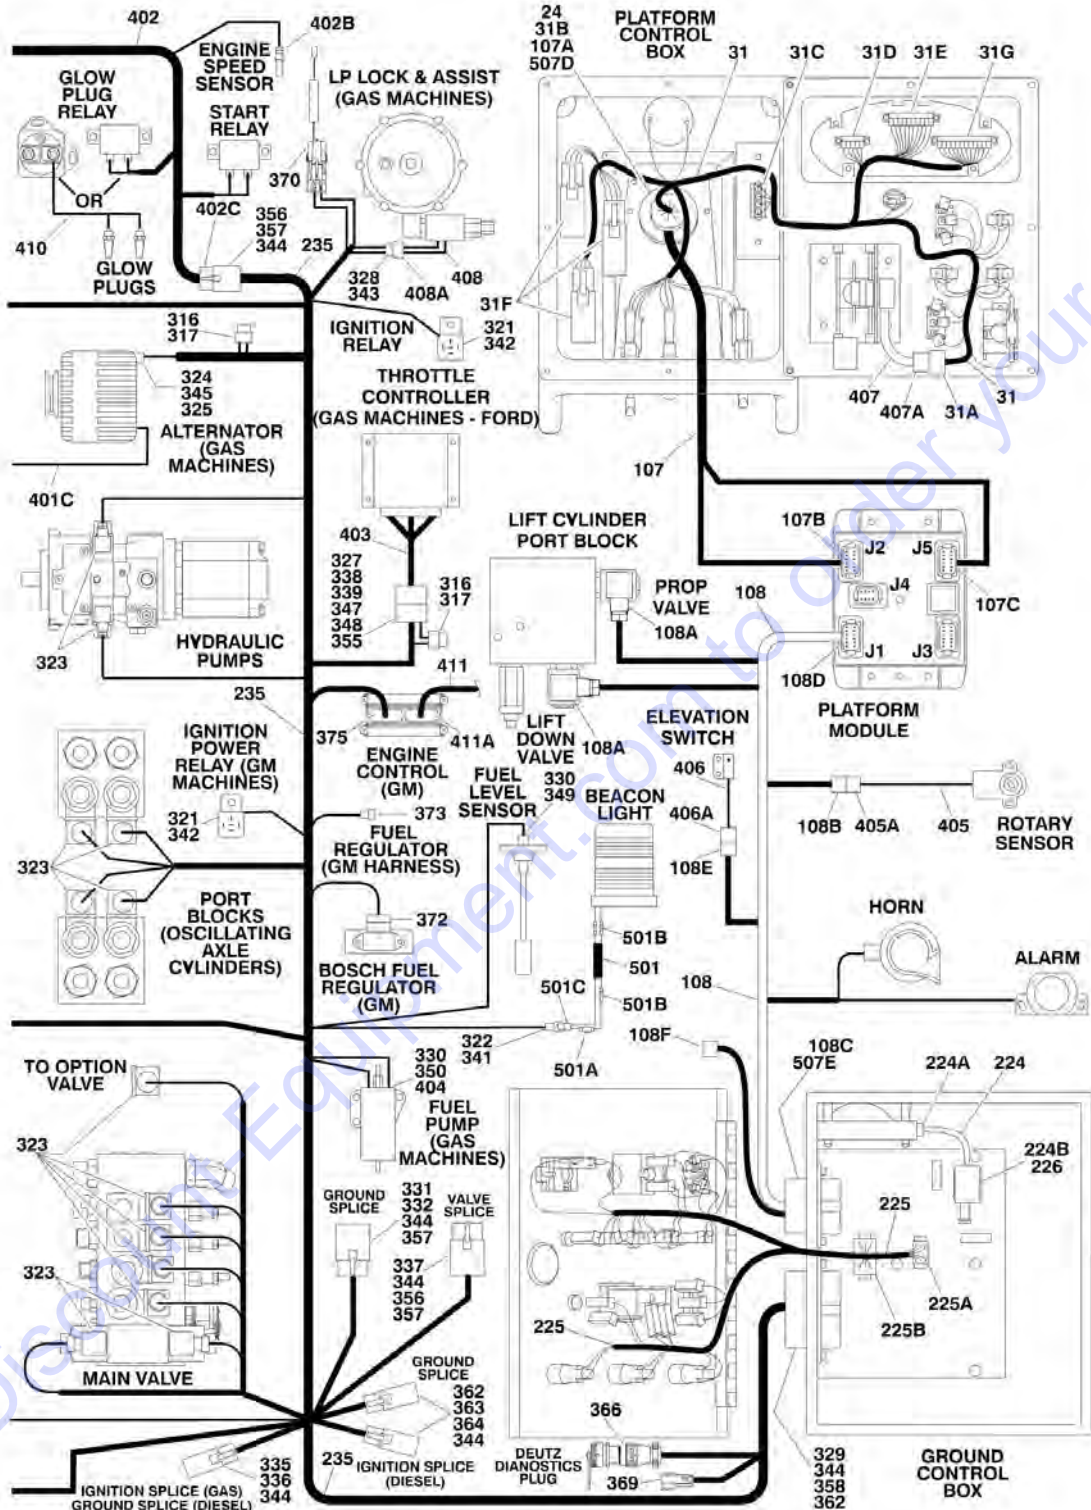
402
402B
ENGINE SPEED SENSOR
GLOW PLUG RELAY
START RELAY
LP LOCK & ASSIST (GAS MACHINES)
24
31B
107A
507D
PLATFORM CONTROL BOX
31
31C
31D
31E
31G
OR
370
410
GLOW PLUGS
402C
356
357
344
235
328
343
408A
408
31F
316
317
IGNITION RELAY
321
342
324
345
325
ALTERNATOR (GAS MACHINES)
THROTTLE CONTROLLER (GAS MACHINES - FORD)
407
407A
31A
31
107
401C
403
327
338
339
347
348
355
316
317
LIFT CYLINDER PORT BLOCK
PROP VALVE
108A
108
107B
J2
J5
J4
107C
J1
J3
108D
PLATFORM MODULE
323
HYDRAULIC PUMPS
411
235
IGNITION POWER RELAY (GM MACHINES)
375
411A
ENGINE CONTROL (GM)
LIFT DOWN VALVE
108A
ELEVATION SWITCH
406
FUEL LEVEL SENSOR
330
349
BEACON LIGHT
406A
321
342
373
FUEL REGULATOR (GM HARNESS)
108B
405A
405
ROTARY SENSOR
323
108E
PORT BLOCKS (OSCILLATING AXLE CYLINDERS)
372
HORN
501B
501
BOSCH FUEL REGULATOR (GM)
501C
501B
108
ALARM
322
341
108F
501A
TO OPTION VALVE
330
350
404
FUEL PUMP (GAS MACHINES)
108C
507E
224A
224
224B
226
323
GROUND SPLICE
331
332
344
357
VALVE SPLICE
225
323
337
344
356
357
225A
225B
225
MAIN VALVE
GROUND SPLICE
362
363
364
344
366
335
336
344
IGNITION SPLICE (GAS)
GROUND SPLICE (DIESEL)
235
IGNITION SPLICE (DIESEL)
DEUTZ DIANOSTICS PLUG
369
329
344
358
362
GROUND CONTROL BOX